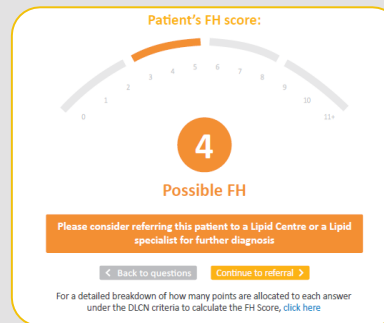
Patient's FH score:

0 1 2 3 4 5 6 7 8 9 10 11+

4

Possible FH

Please consider referring this patient to a Lipid Centre or a Lipid specialist for further diagnosis

< Back to questions

Continue to referral >

For a detailed breakdown of how many points are allocated to each answer under the DLCN criteria to calculate the FH Score, click here